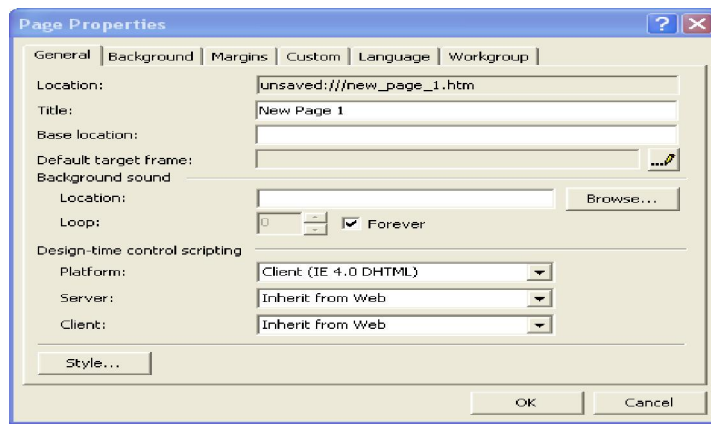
Page Properties

General | Background | Margins | Custom | Language | Workgroup

Location: unsaved:///new_page_1.htm

Title: New Page 1

Base location:

Default target frame:

Background sound

Location: Browse...

Loop: 0 Forever

Design-time control scripting

Platform: Client (IE 4.0 DHTML)

Server: Inherit from Web

Client: Inherit from Web

Style...

OK Cancel